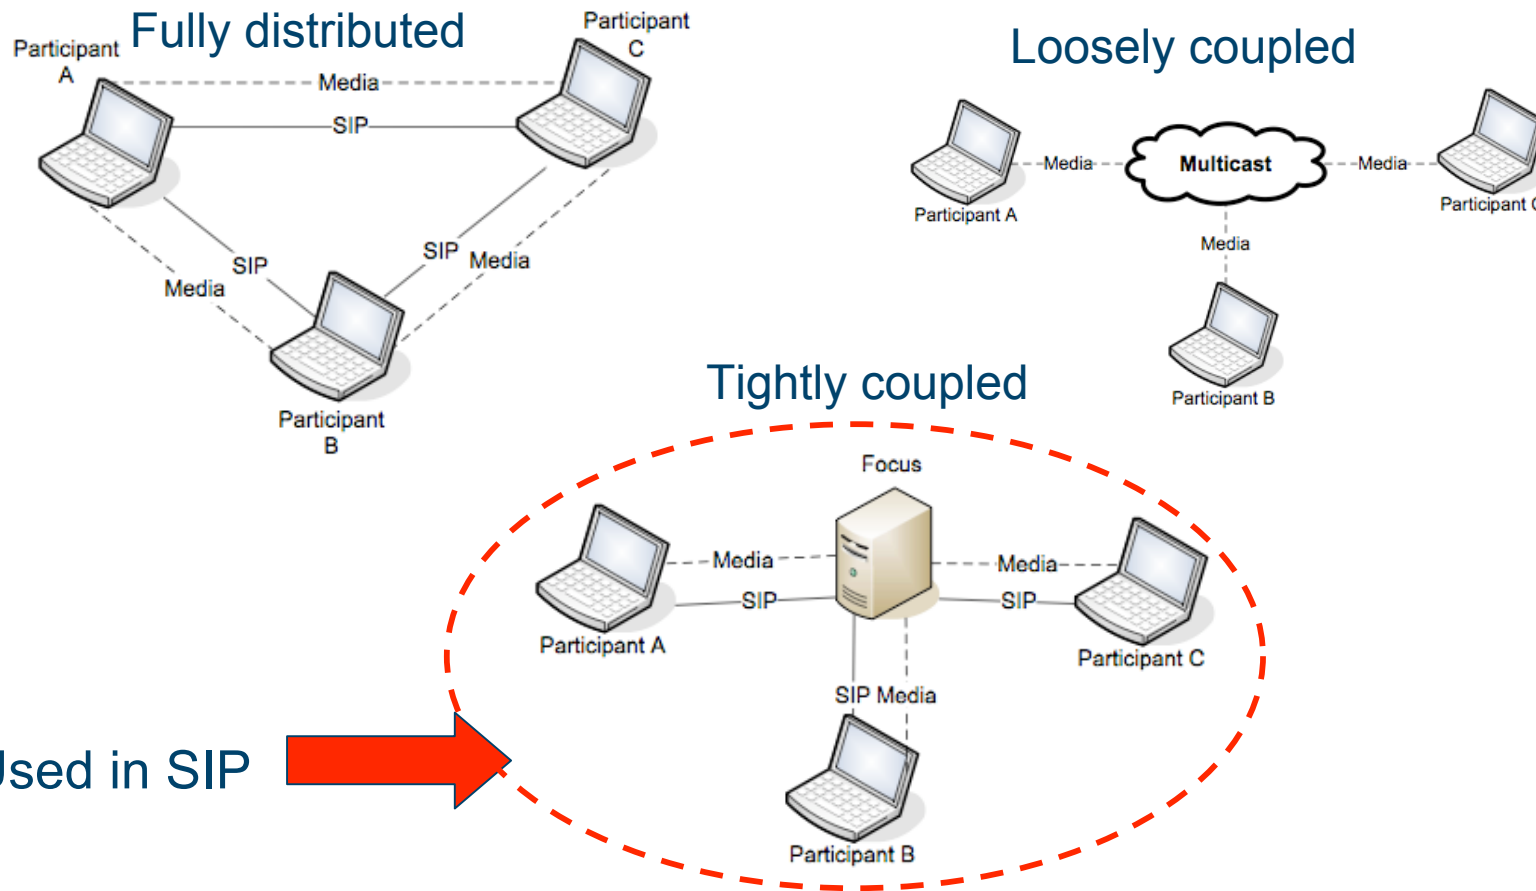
Fully distributed

Participant A

Participant C

Media

SIP

SIP

Media

SIP

Media

Participant B

Loosely coupled

Participant A

Media

Multicast

Media

Participant C

Media

Participant B

Tightly coupled

Focus

Media

SIP

Participant A

Media

SIP

Participant C

SIP Media

Participant B

Used in SIP